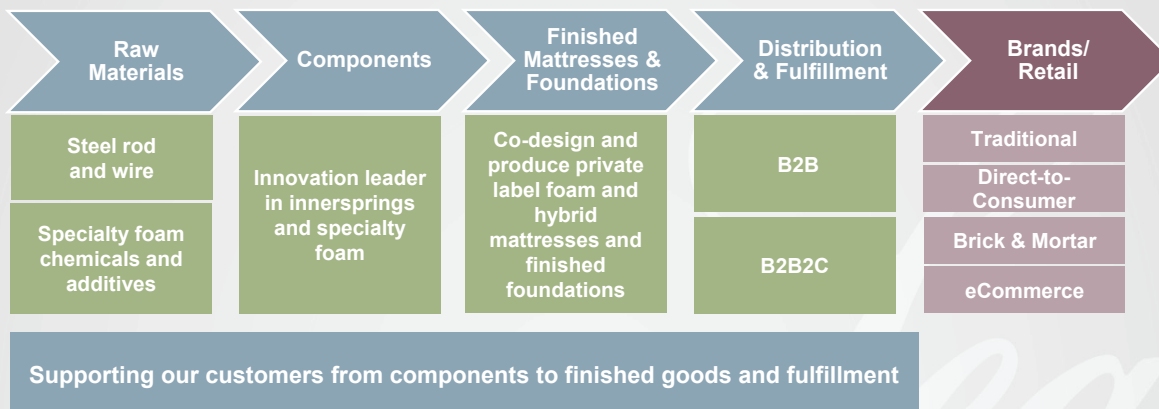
Raw Materials

Components

Finished Mattresses & Foundations

Distribution & Fulfillment

Brands/ Retail

Steel rod and wire

Specialty foam chemicals and additives

Innovation leader in innersprings and specialty foam

Co-design and produce private label foam and hybrid mattresses and finished foundations

B2B

B2B2C

Traditional

Direct-to-Consumer

Brick & Mortar

eCommerce

Supporting our customers from components to finished goods and fulfillment